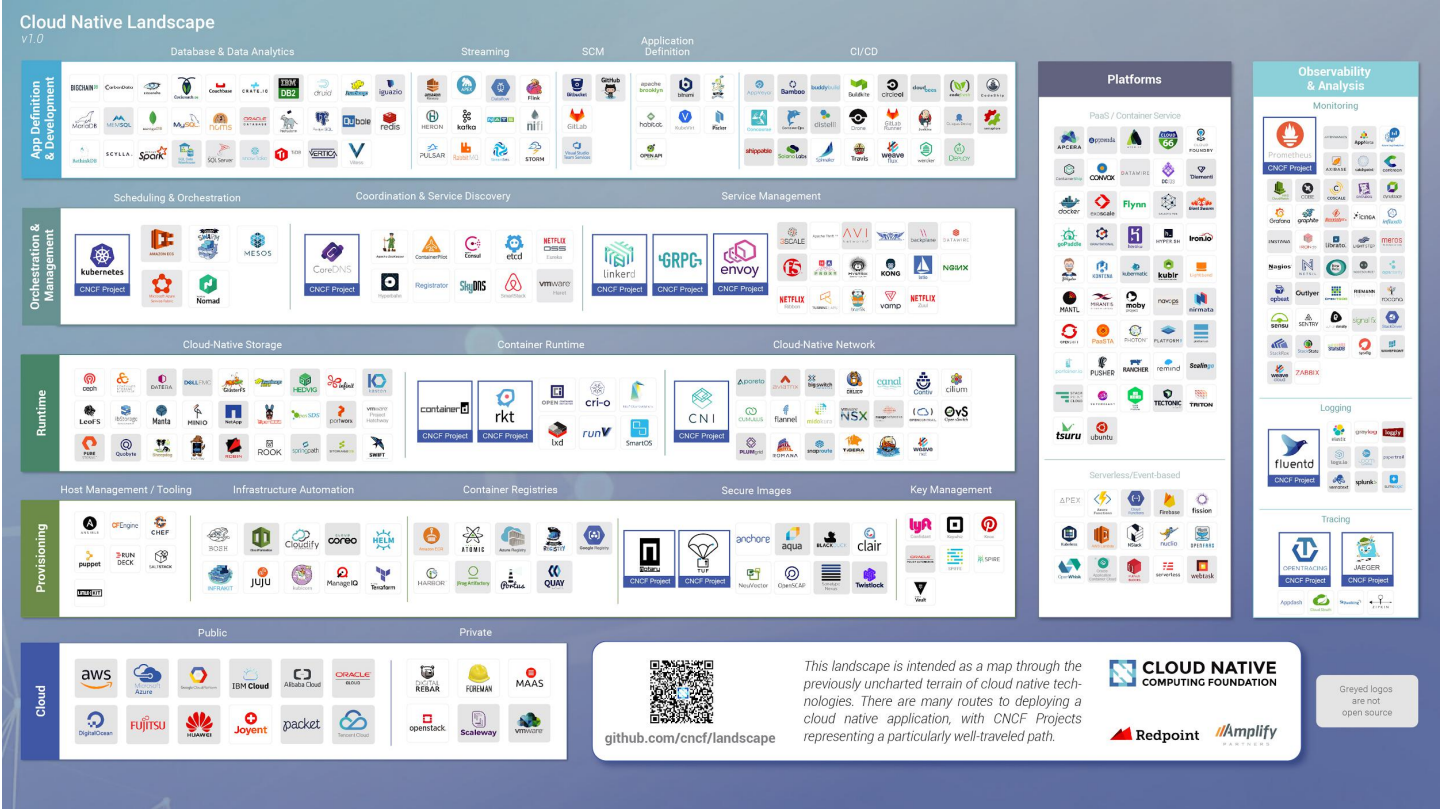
Cloud Native Landscape
v1.0

App Definition & Development

Database & Data Analytics

BIGCHAINDB CarbonData cockroachDB Couchbase CRATE.IO IBM DB2 druid Hadoop iguazio MariaDB MemSQL mongoDB MySQL NOMS ORACLE DATABASE PostgreSQL Dbase redis RethinkDB SCYLLA Spark SQL Data Warehouse SQL Server TiDB VERTICA Vitess

Streaming

Amazon Kinesis Apache Spark Flink HERON kafka NATS nifi PULSAR RabbitMQ STORM

SCM

Bitbucket GitHub GitLab Visual Studio Team Services

Application Definition

apache brooklyn bitnami habitat OPEN API

CI/CD

Bamboo buddybuild Buildkite circleci codeship Concourse distelli Drone GitLab Runner Jenkins shippable Solano Labs Spinnaker Travis weave flux wercker DEPLOY

Orchestration & Management

Scheduling & Orchestration

kubernetes CNCF Project AMAZON ECS MESOS Nomad

Coordination & Service Discovery

CoreDNS CNCF Project ContainerPilot Consul etcd NETFLIX OSS Hyperbahn Registrator SkyDNS SmartStack vmware

Service Management

linkerd CNCF Project GRPC CNCF Project envoy CNCF Project 3SCALE AVI KONG NGINX NETFLIX vamp NETFLIX

Runtime

Cloud-Native Storage

ceph DATERA DELL EMC GlusterFS HEDVIG infinit LeoFS Manta MINIO NetApp portworx PURE Qobyte ROOK SWIFT

Container Runtime

containerd CNCF Project rkt CNCF Project OPEN cri-o lxd runV SmartOS

Cloud-Native Network

CNI CNCF Project aporeto bigswitch CALICO canal Contiv cilium CUMULUS flannel NSX OvS PLUMgrid ROMANA TIGERA weave

Provisioning

Host Management / Tooling

ANSIBLE CFEngine CHEF puppet RUNDECK SALTSTACK

Infrastructure Automation

BOSH Cloudify coreo HELM INFRAKIT juju ManageIQ Terraform

Container Registries

ATOMIC HARBOR JFrog Artifactory Portus QUAY Google Registry

Secure Images

Notary CNCF Project TUF CNCF Project anchore aqua BLACK DUCK clair NeuVector OpenSCAP Twistlock

Key Management

lyft Keywhiz SPIRE Vault

Cloud

Public

aws Microsoft Azure Google Cloud Platform IBM Cloud Alibaba Cloud ORACLE CLOUD DigitalOcean FUJITSU HUAWEI Joyent packet Tencent Cloud

Private

DIGITAL REBAR FOREMAN MAAS openstack. Scaleway vmware

github.com/cncf/landscape

This landscape is intended as a map through the previously uncharted terrain of cloud native technologies. There are many routes to deploying a cloud native application, with CNCF Projects representing a particularly well-traveled path.

CLOUD NATIVE COMPUTING FOUNDATION

Redpoint Amplify PARTNERS

Platforms

PaaS / Container Service

APCERA apprenda CONVOX DATAMIRE CLOUD 66 Diamanti docker EXOSCALE Flynn Giant Swarm goPaddle HYPER.SH Ironio KONTENA kubernetic kubic MANTL MESOSPHERE moby nirmata PaaSTA PHOTON PLATFORM PUSHER RANCHER remind Scalingo TECTONIC TRITON tsuru ubuntu

Serverless/Event-based

APEX Firebase fission nuclio OPENFAAS OpenWhisk webtask

Observability & Analysis

Monitoring

Prometheus CNCF Project AppDynamics COSCALE Grafana graphite ICINGA librato Nagios opbeat Outlyer sensu SENTRY ZABBIX weave

Logging

fluentd CNCF Project graylog loggly splunk

Tracing

OPENTRACING CNCF Project JAEGER CNCF Project

Greyed logos are not open source